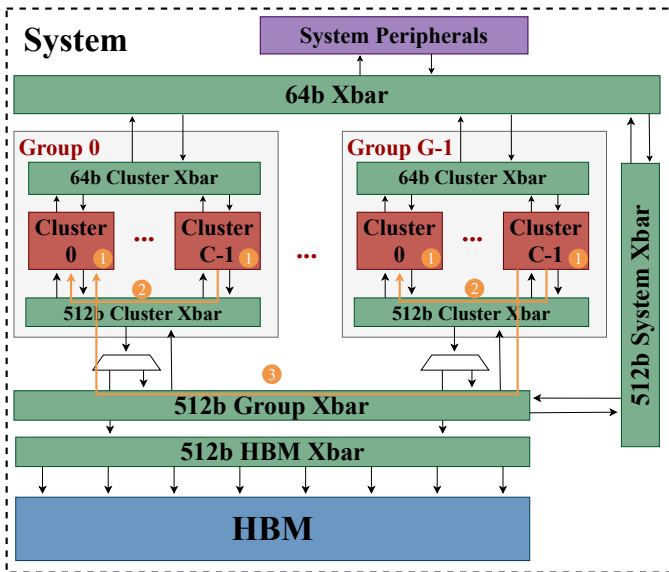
System

System Peripherals

64b Xbar

Group 0

64b Cluster Xbar

Cluster 0 1

...

Cluster C-1 1

2

512b Cluster Xbar

...

Group G-1

64b Cluster Xbar

Cluster 0 1

...

Cluster C-1 1

2

512b Cluster Xbar

3

512b Group Xbar

512b System Xbar

512b HBM Xbar

HBM